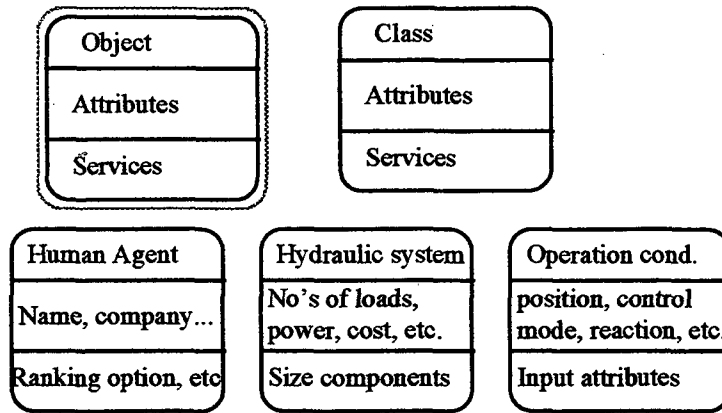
Object
Attributes
Services

Class
Attributes
Services

Human Agent
Name, company...
Ranking option, etc

Hydraulic system
No's of loads, power, cost, etc.
Size components

Operation cond.
position, control mode, reaction, etc.
Input attributes